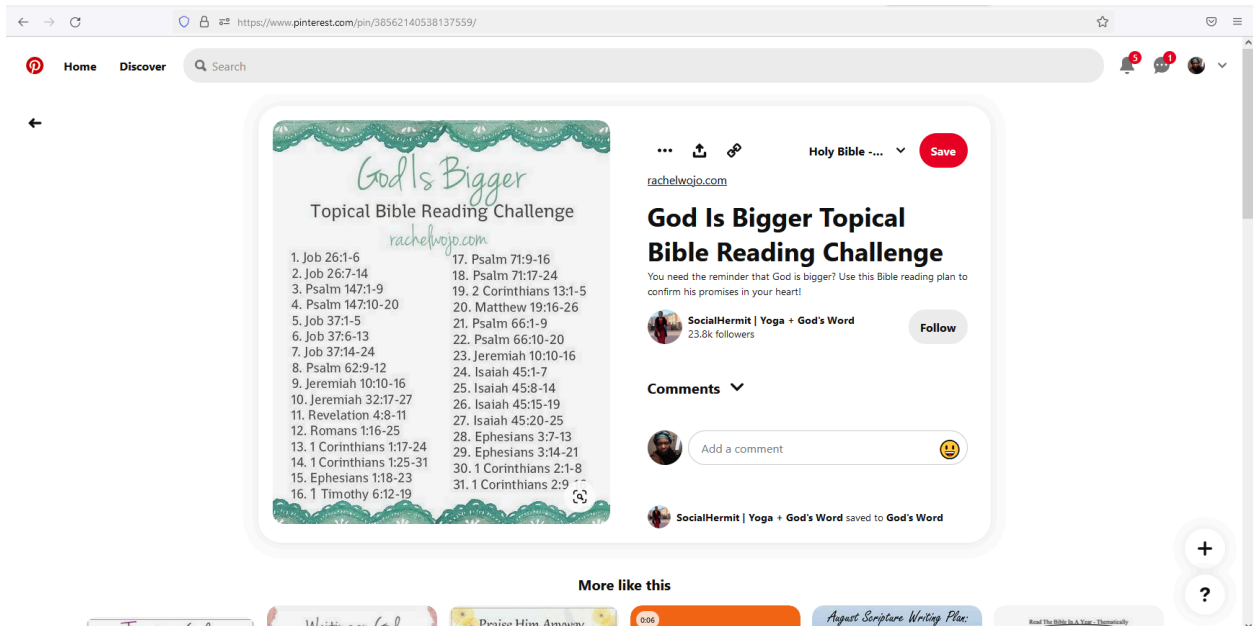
https://www.pinterest.com/pin/38562140538137559/

Home
Discover
Search
5
1

God Is Bigger
Topical Bible Reading Challenge
rachelwojo.com

1. Job 26:1-6
2. Job 26:7-14
3. Psalm 147:1-9
4. Psalm 147:10-20
5. Job 37:1-5
6. Job 37:6-13
7. Job 37:14-24
8. Psalm 62:9-12
9. Jeremiah 10:10-16
10. Jeremiah 32:17-27
11. Revelation 4:8-11
12. Romans 1:16-25
13. 1 Corinthians 1:17-24
14. 1 Corinthians 1:25-31
15. Ephesians 1:18-23
16. 1 Timothy 6:12-19

17. Psalm 71:9-16
18. Psalm 71:17-24
19. 2 Corinthians 13:1-5
20. Matthew 19:16-26
21. Psalm 66:1-9
22. Psalm 66:10-20
23. Jeremiah 10:10-16
24. Isaiah 45:1-7
25. Isaiah 45:8-14
26. Isaiah 45:15-19
27. Isaiah 45:20-25
28. Ephesians 3:7-13
29. Ephesians 3:14-21
30. 1 Corinthians 2:1-8
31. 1 Corinthians 2:9-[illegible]

Holy Bible -...
Save
rachelwojo.com

God Is Bigger Topical Bible Reading Challenge

You need the reminder that God is bigger? Use this Bible reading plan to confirm his promises in your heart!

SocialHermit | Yoga + God's Word
23.8k followers
Follow

Comments

Add a comment

SocialHermit | Yoga + God's Word saved to God's Word

More like this

Praise Him Anyway
0:06
August Scripture Writing Plan:
Read The Bible In A Year - Thematically
+
?